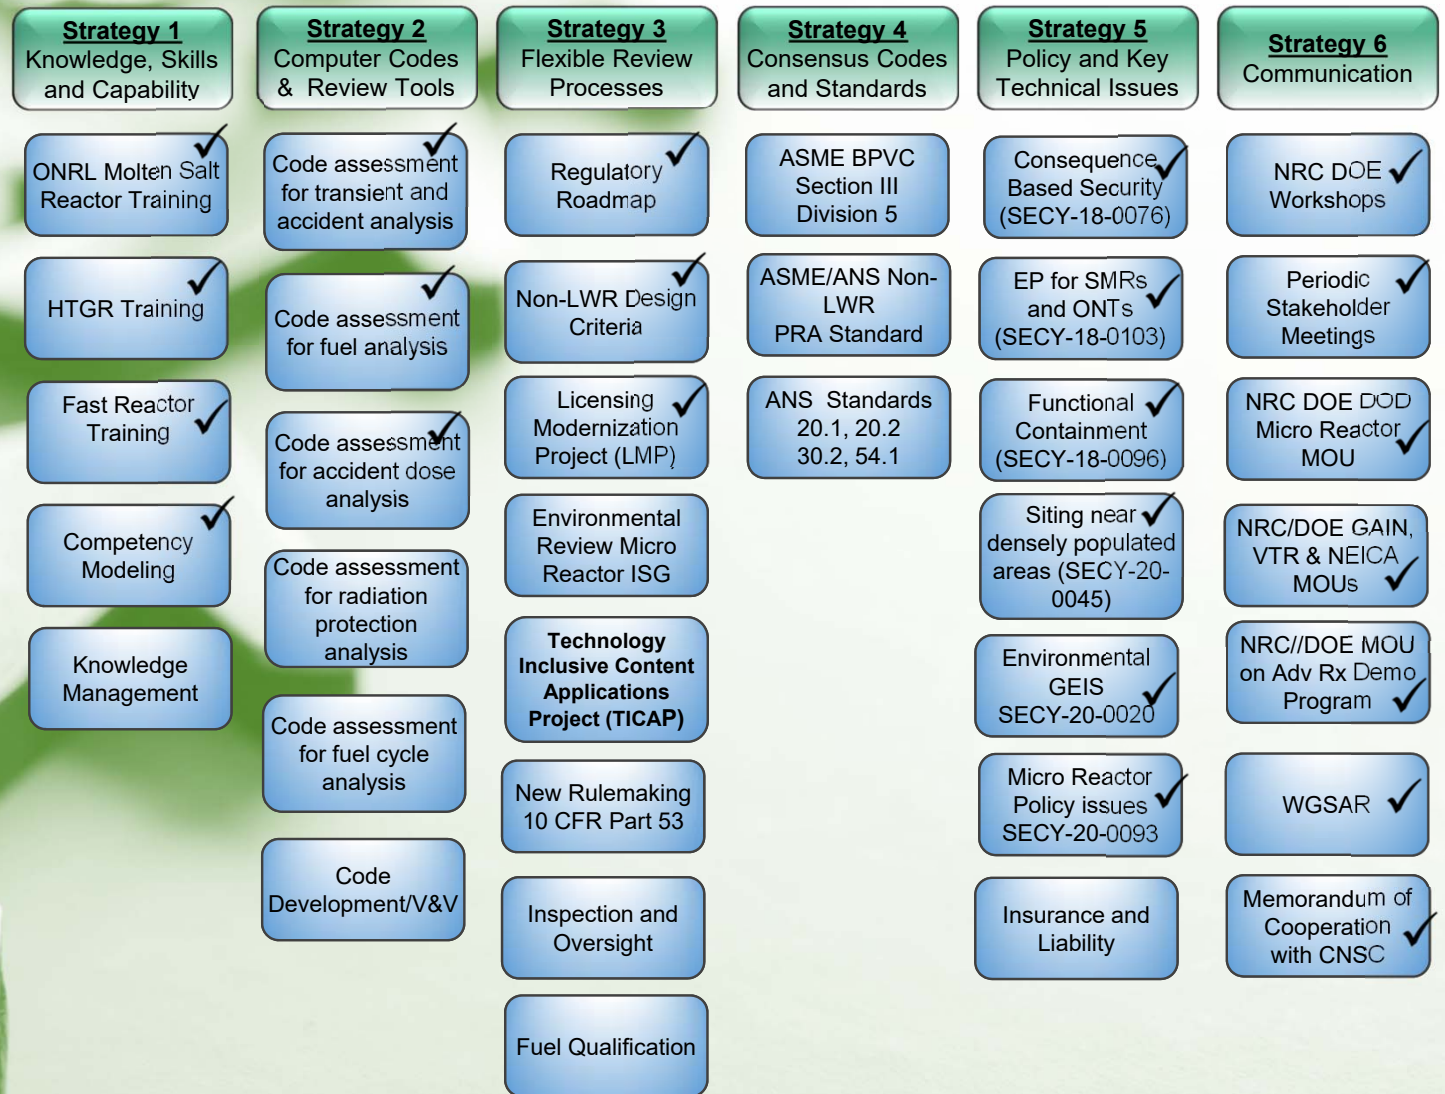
Strategy 1
Knowledge, Skills and Capability

ONRL Molten Salt Reactor Training

HTGR Training

Fast Reactor Training

Competency Modeling

Knowledge Management

Strategy 2
Computer Codes & Review Tools

Code assessment for transient and accident analysis

Code assessment for fuel analysis

Code assessment for accident dose analysis

Code assessment for radiation protection analysis

Code assessment for fuel cycle analysis

Code Development/V&V

Strategy 3
Flexible Review Processes

Regulatory Roadmap

Non-LWR Design Criteria

Licensing Modernization Project (LMP)

Environmental Review Micro Reactor ISG

Technology Inclusive Content Applications Project (TICAP)

New Rulemaking 10 CFR Part 53

Inspection and Oversight

Fuel Qualification

Strategy 4
Consensus Codes and Standards

ASME BPVC Section III Division 5

ASME/ANS Non-LWR PRA Standard

ANS Standards 20.1, 20.2 30.2, 54.1

Strategy 5
Policy and Key Technical Issues

Consequence Based Security (SECY-18-0076)

EP for SMRs and ONTs (SECY-18-0103)

Functional Containment (SECY-18-0096)

Siting near densely populated areas (SECY-20-0045)

Environmental GEIS SECY-20-0020

Micro Reactor Policy issues SECY-20-0093

Insurance and Liability

Strategy 6
Communication

NRC DOE Workshops

Periodic Stakeholder Meetings

NRC DOE DOD Micro Reactor MOU

NRC/DOE GAIN, VTR & NEICA MOUs

NRC//DOE MOU on Adv Rx Demo Program

WGSAR

Memorandum of Cooperation with CNSC